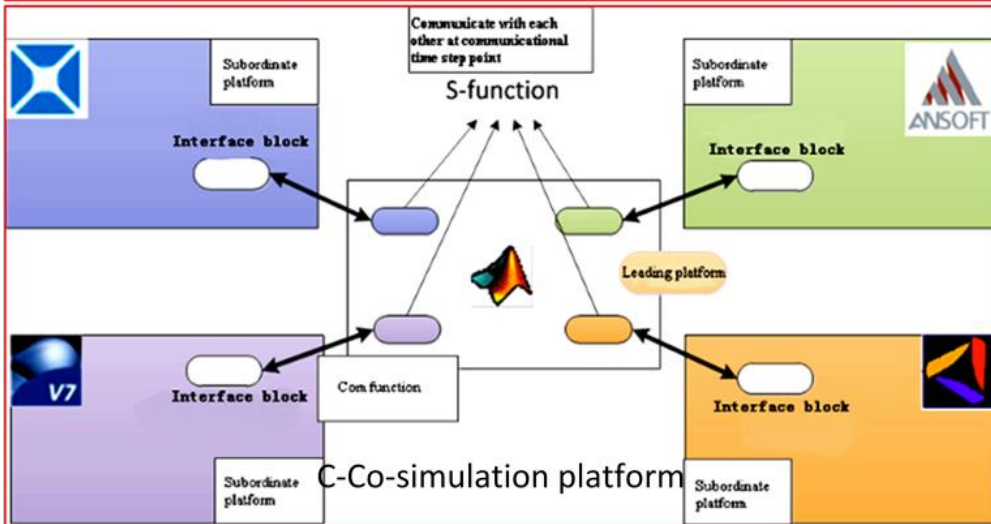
Communicate with each other at communicational time step point

S-function

Subordinate platform

Interface block

Subordinate platform

ANSOFT

Interface block

Leading platform

V7

Interface block

Com function

Interface block

Subordinate platform

C-Co-simulation platform

Subordinate platform